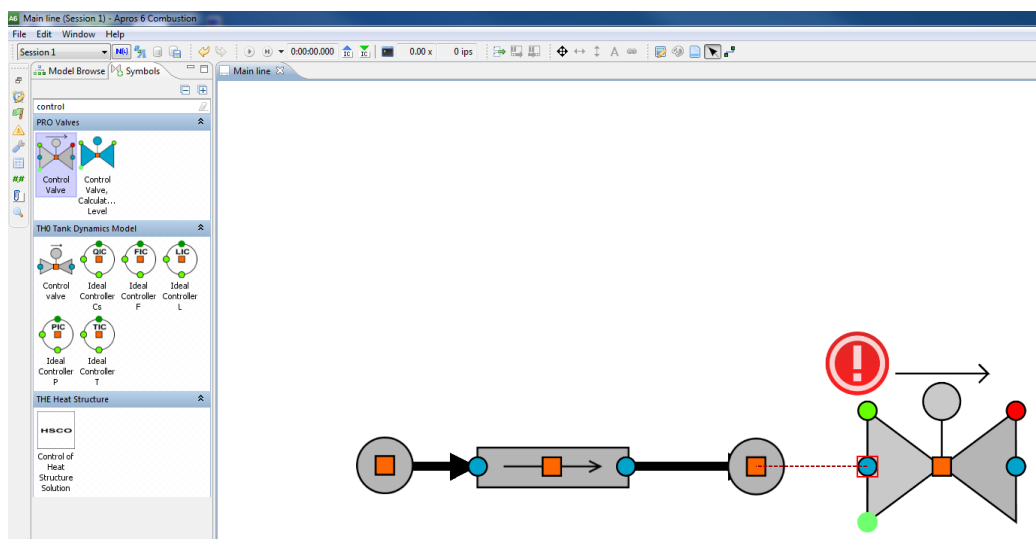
Main line (Session 1) - Apros 6 Combustion

File Edit Window Help

Session 1

0:00:00.000

0.00 x

0 ips

Model Browse

Symbols

Main line

control

PRO Valves

Control Valve

Control Valve, Calculat... Level

TH0 Tank Dynamics Model

Control valve

QIC

Ideal Controller Cs

FIC

Ideal Controller F

LIC

Ideal Controller L

PIC

Ideal Controller P

TIC

Ideal Controller T

THE Heat Structure

HSCO

Control of Heat Structure Solution